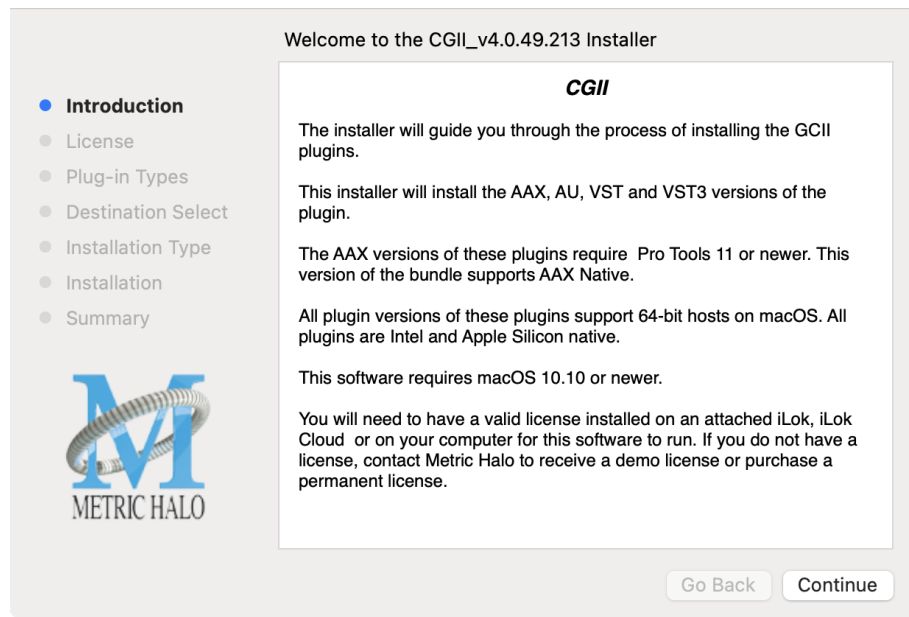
Welcome to the CGII_v4.0.49.213 Installer

Introduction
License
Plug-in Types
Destination Select
Installation Type
Installation
Summary

M
METRIC HALO

CGII

The installer will guide you through the process of installing the GCII plugins.

This installer will install the AAX, AU, VST and VST3 versions of the plugin.

The AAX versions of these plugins require Pro Tools 11 or newer. This version of the bundle supports AAX Native.

All plugin versions of these plugins support 64-bit hosts on macOS. All plugins are Intel and Apple Silicon native.

This software requires macOS 10.10 or newer.

You will need to have a valid license installed on an attached iLok, iLok Cloud or on your computer for this software to run. If you do not have a license, contact Metric Halo to receive a demo license or purchase a permanent license.

Go Back
Continue